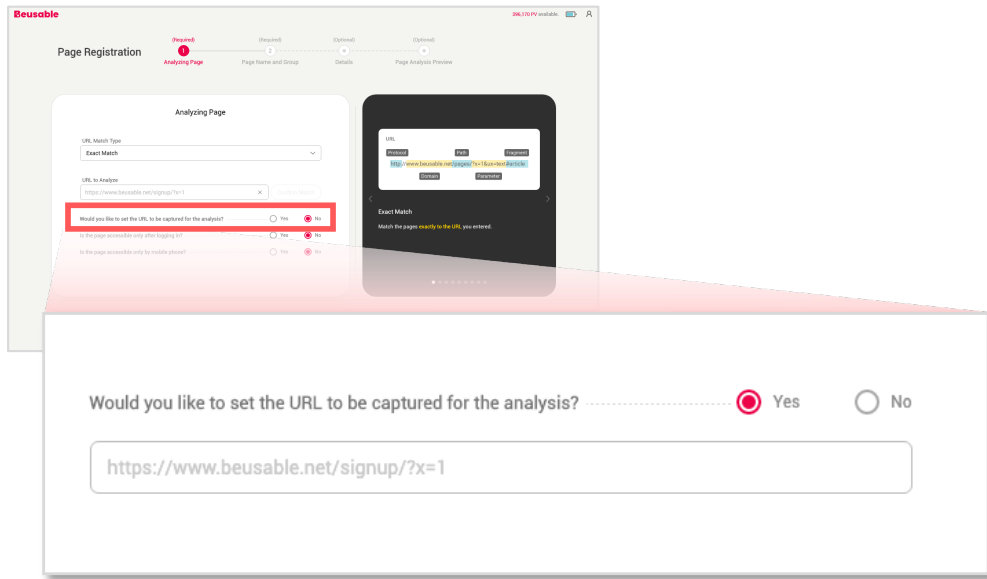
Beusable

396,170 PV available

Page Registration

(Required)
1
Analyzing Page

(Required)
2
Page Name and Group

(Optional)
Details

(Optional)
Page Analysis Preview

Analyzing Page

URL Match Type
Exact Match

URL to Analyze
https://www.beusable.net/signup/?x=1

Would you like to set the URL to be captured for the analysis? Yes No

Is the page accessible only after logging in? Yes No

Is the page accessible only by mobile phone? Yes No

URL
Protocol Path Fragment
http://www.beusable.net/pages/?x=1&a=text#article
Domain Parameter

Exact Match

Match the pages exactly to the URL you entered.

Would you like to set the URL to be captured for the analysis? Yes No

https://www.beusable.net/signup/?x=1